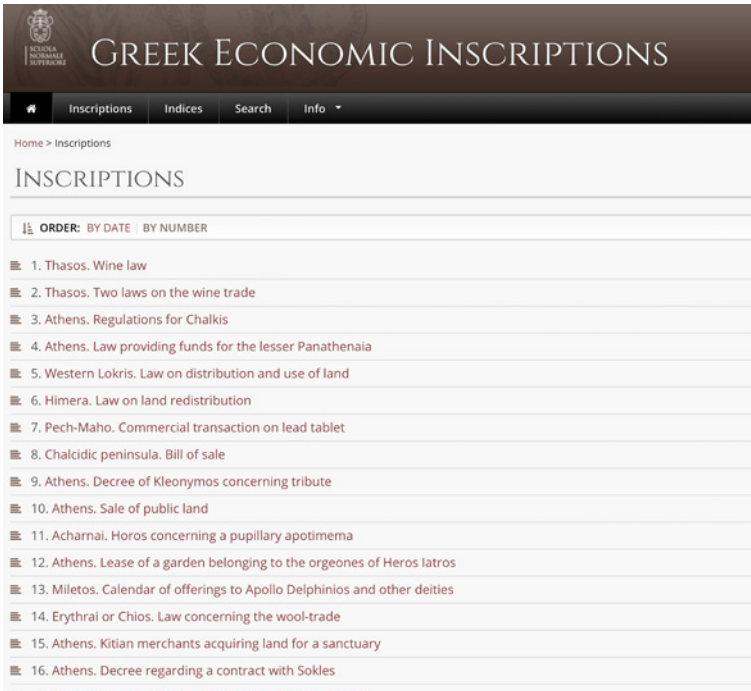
SCUOLA NORMALE SUPERIORE

GREEK ECONOMIC INSCRIPTIONS

Inscriptions Indices Search Info

Home > Inscriptions

INSCRIPTIONS

ORDER: BY DATE | BY NUMBER

1. Thasos. Wine law
2. Thasos. Two laws on the wine trade
3. Athens. Regulations for Chalkis
4. Athens. Law providing funds for the lesser Panathenaia
5. Western Lokris. Law on distribution and use of land
6. Himera. Law on land redistribution
7. Pech-Maho. Commercial transaction on lead tablet
8. Chalcidic peninsula. Bill of sale
9. Athens. Decree of Kleonymos concerning tribute
10. Athens. Sale of public land
11. Acharnai. Horos concerning a pupillary apotimema
12. Athens. Lease of a garden belonging to the orgeones of Heros Iatros
13. Miletos. Calendar of offerings to Apollo Delphinios and other deities
14. Erythrai or Chios. Law concerning the wool-trade
15. Athens. Kitian merchants acquiring land for a sanctuary
16. Athens. Decree regarding a contract with Sokles